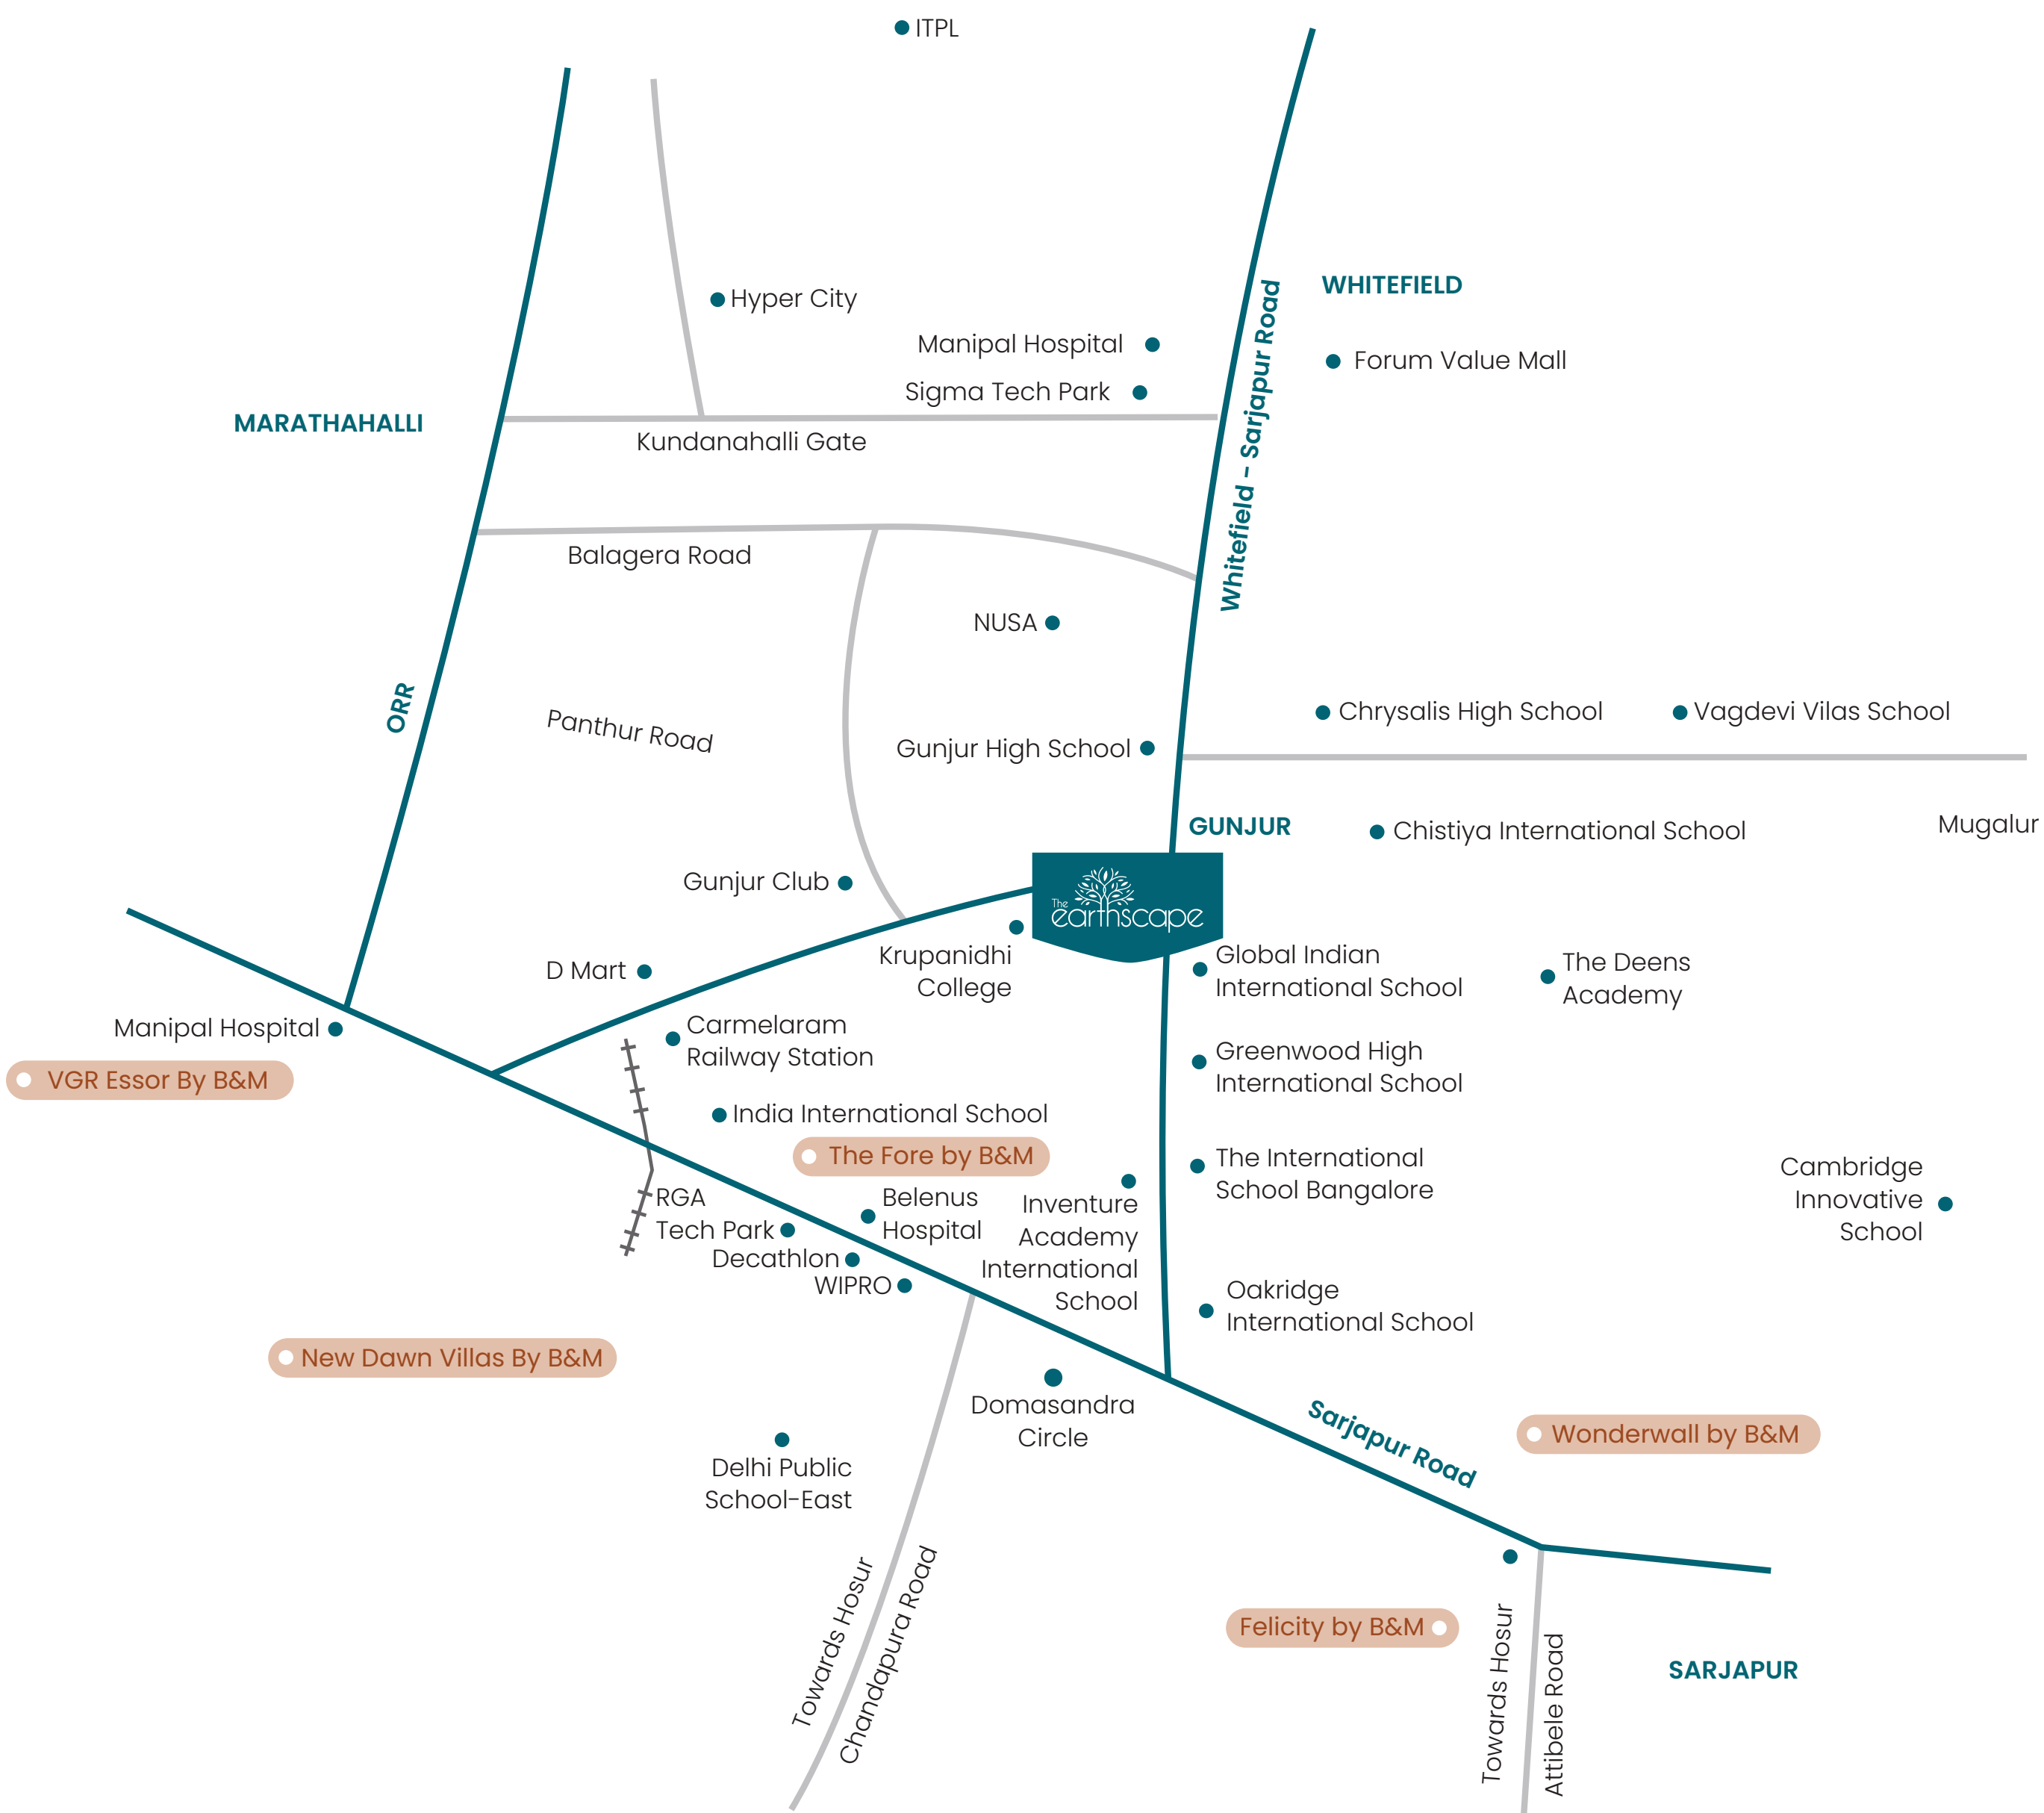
ITPL

Hyper City

WHITEFIELD

Manipal Hospital

Forum Value Mall

Sigma Tech Park

MARATHAHALLI

Kundanahalli Gate

Whitefield - Sarjapur Road

Balagera Road

NUSA

ORR

Panthur Road

Chrysalis High School

Vagdevi Vilas School

Gunjur High School

GUNJUR

Chistiya International School

Mugalur

Gunjur Club

The earthscape

Krupanidhi College

Global Indian International School

The Deens Academy

D Mart

Manipal Hospital

Carmelaram Railway Station

Greenwood High International School

VGR Essor By B&M

India International School

The Fore by B&M

The International School Bangalore

Cambridge Innovative School

RGA Tech Park

Belenus Hospital

Inventure Academy International School

Decathlon

WIPRO

Oakridge International School

New Dawn Villas By B&M

Domasandra Circle

Sarjapur Road

Wonderwall by B&M

Delhi Public School-East

Felicity by B&M

SARJAPUR

Towards Hosur

Chandapura Road

Towards Hosur

Attibele Road